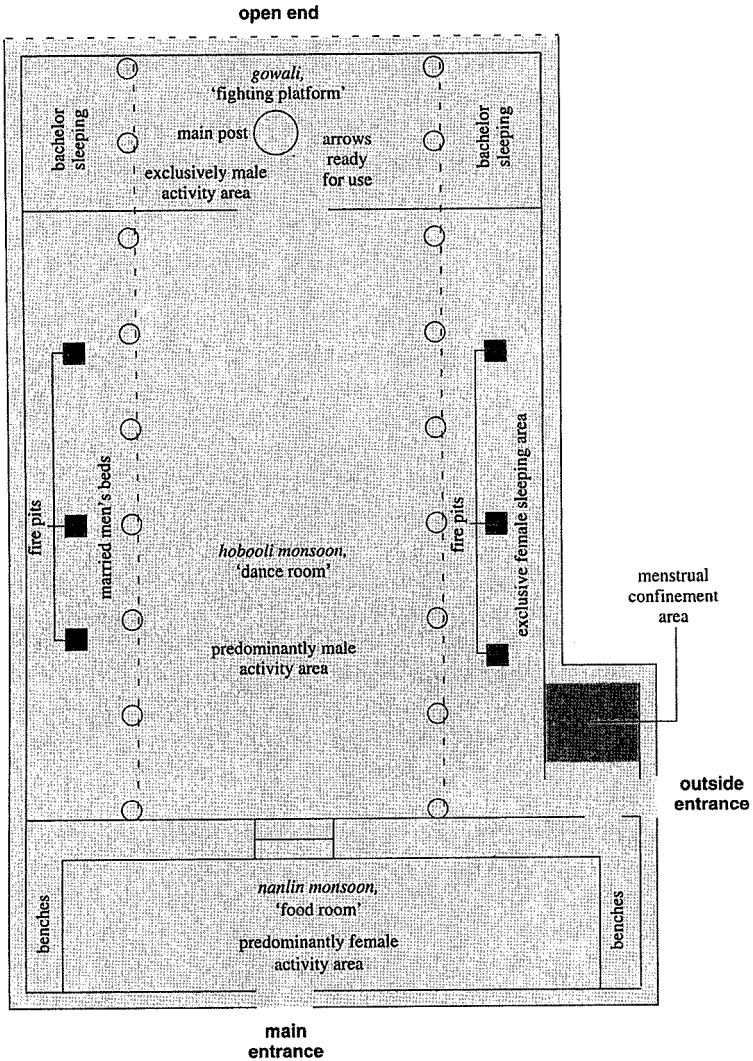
open end

bachelor sleeping

gowali, 'fighting platform'

main post

exclusively male activity area

arrows ready for use

bachelor sleeping

fire pits

married men's beds

hobooli monsoon, 'dance room'

predominantly male activity area

fire pits

exclusive female sleeping area

menstrual confinement area

outside entrance

benches

nanlin monsoon, 'food room'

predominantly female activity area

benches

main entrance